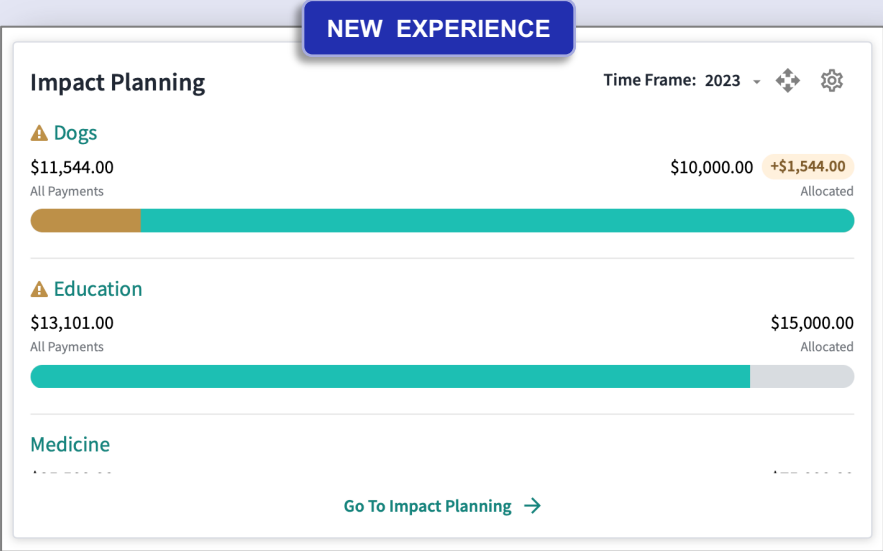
NEW EXPERIENCE

Impact Planning

Time Frame: 2023

Dogs

$11,544.00
All Payments

$10,000.00 +$1,544.00
Allocated

Education

$13,101.00
All Payments

$15,000.00
Allocated

Medicine

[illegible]

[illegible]

Go To Impact Planning →